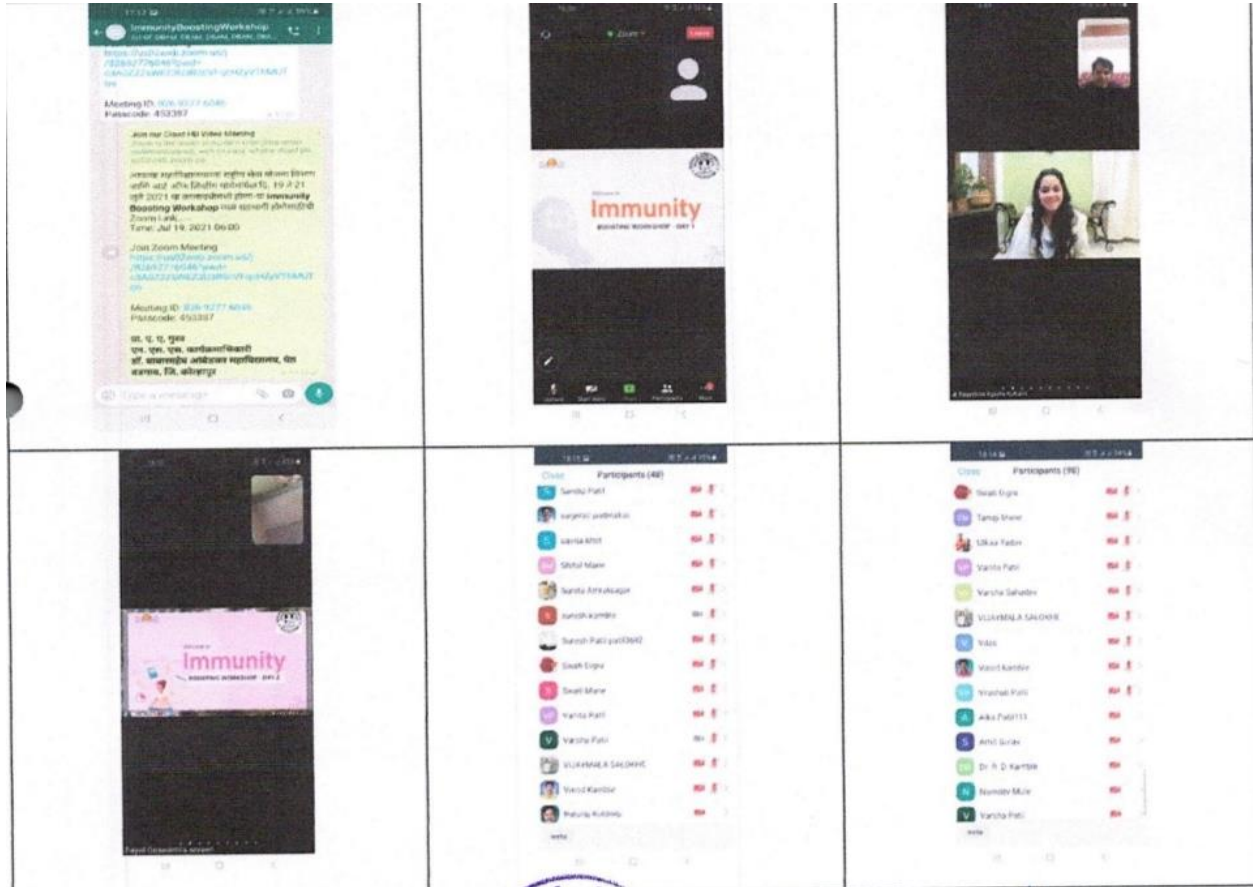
ImmunityBoostingWorkshop

https://us02web.zoom.us/j/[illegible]

Meeting ID: 826 9277 6046
Passcode: 453387

Join our Cloud HD Video Meeting

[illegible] 19.7.21 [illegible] 2021 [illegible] Immunity Boosting Workshop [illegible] Zoom Link...
Time: Jul 19, 2021 06:00

Join Zoom Meeting
https://us02web.zoom.us/j/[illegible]

Meeting ID: 826 9277 6046
Passcode: 453387

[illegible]

Type a message

Zoom

Leave

Immunity
BOOSTING WORKSHOP - DAY 1

Immunity
BOOSTING WORKSHOP - DAY 2

Close Participants (48)

Sandip Patil
sarjerao padmakar
sarita kholi
Shital Mane
Sunita Annukasage
suresh kamble
Suresh Patil patil3842
Swati Eigne
Swati Mane
Varsha Patil
Varsha Patil
VIJAYMALA SALOKHE
Vinod Kamble
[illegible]

Invite

Close Participants (96)

Swati Eigne
Tanuja Shete
Utkarsh Patil
Varsha Patil
Varsha Sahadev
VIJAYMALA SALOKHE
Vikas
Vinod Kamble
Vrushali Patil
Alka Patil
Amit Gurav
Dr. R. D. Kamble
Namdev Mule
Varsha Patil

Invite